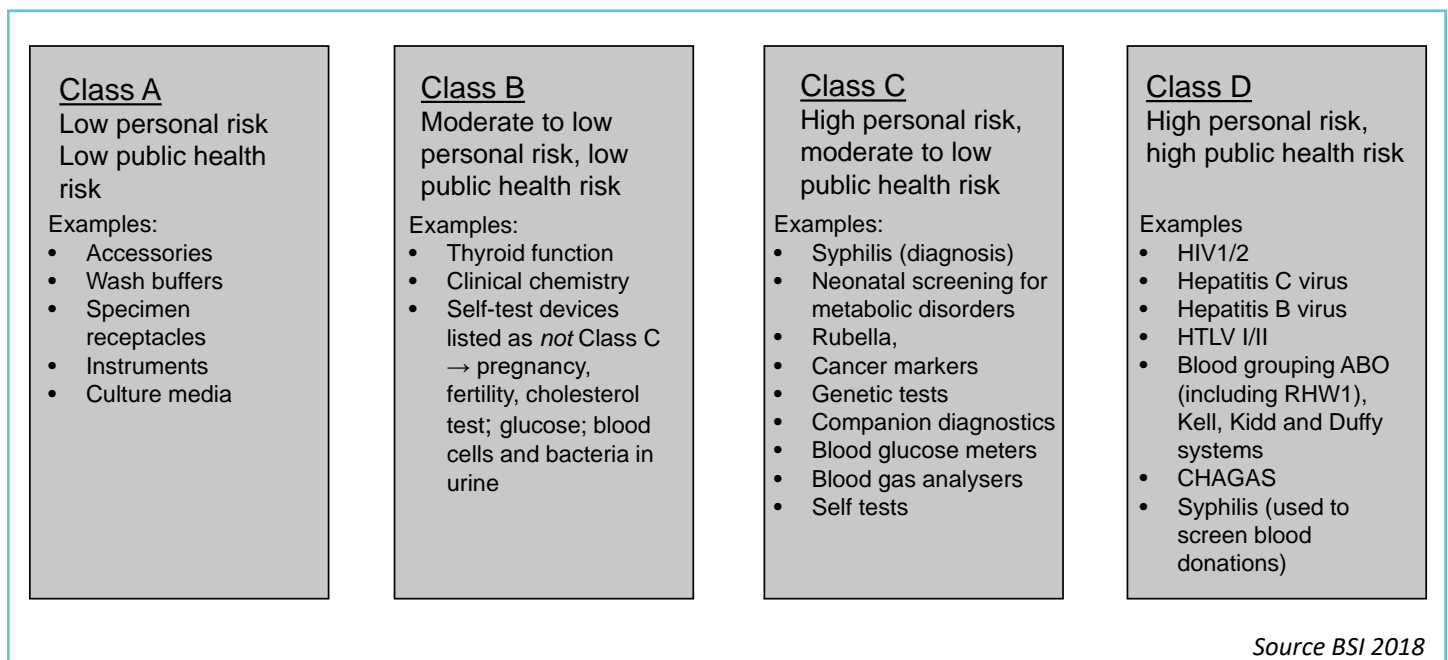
Class A
Low personal risk
Low public health risk

Examples:
- Accessories
- Wash buffers
- Specimen receptacles
- Instruments
- Culture media

Class B
Moderate to low personal risk, low public health risk

Examples:
- Thyroid function
- Clinical chemistry
- Self-test devices listed as *not* Class C → pregnancy, fertility, cholesterol test; glucose; blood cells and bacteria in urine

Class C
High personal risk, moderate to low public health risk

Examples:
- Syphilis (diagnosis)
- Neonatal screening for metabolic disorders
- Rubella,
- Cancer markers
- Genetic tests
- Companion diagnostics
- Blood glucose meters
- Blood gas analysers
- Self tests

Class D
High personal risk, high public health risk

Examples
- HIV1/2
- Hepatitis C virus
- Hepatitis B virus
- HTLV I/II
- Blood grouping ABO (including RHW1), Kell, Kidd and Duffy systems
- CHAGAS
- Syphilis (used to screen blood donations)

*Source BSI 2018*